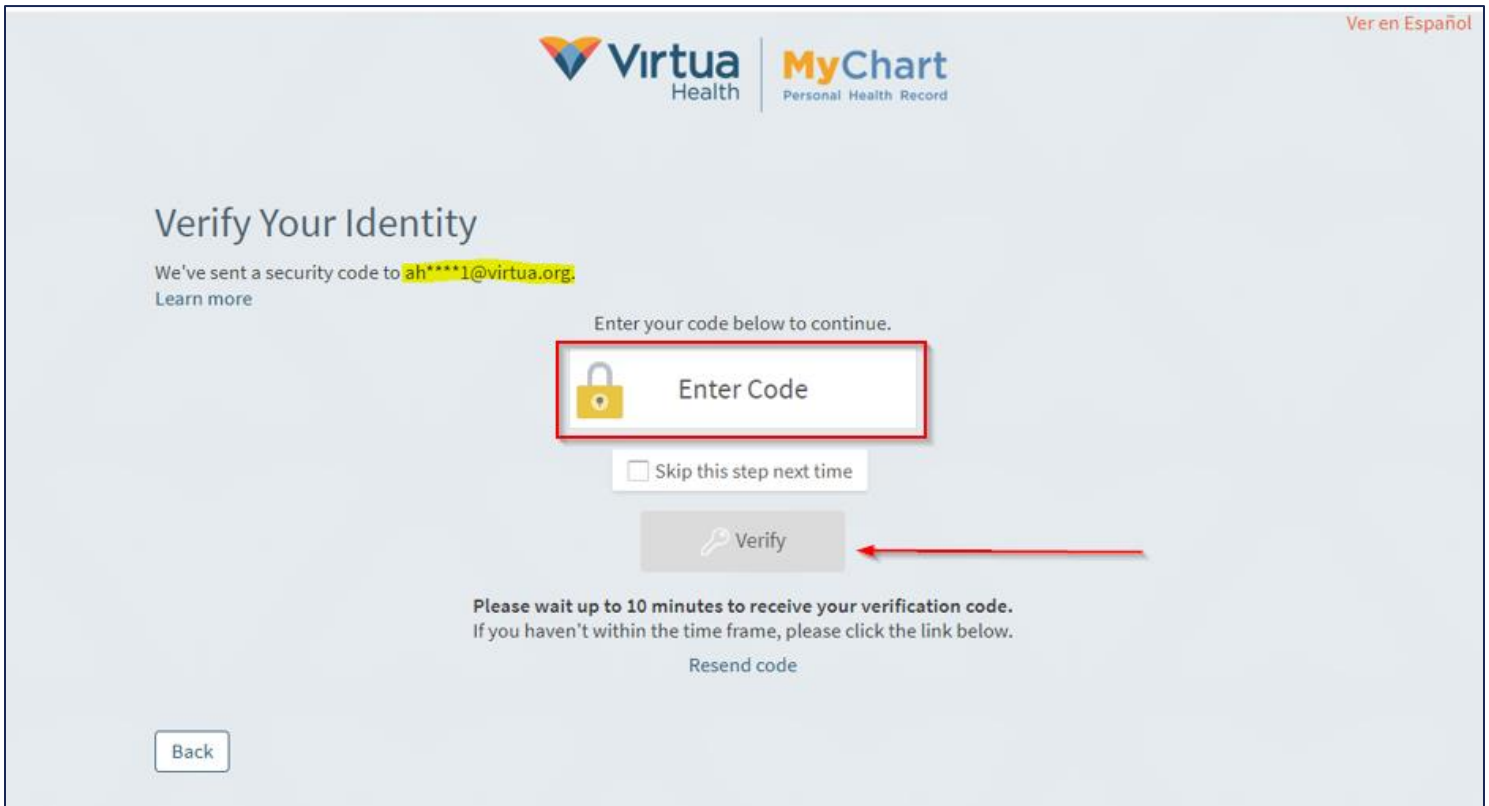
Ver en Español

Virtua Health

MyChart Personal Health Record

Verify Your Identity

We've sent a security code to ah****1@virtua.org.

Learn more

Enter your code below to continue.

Enter Code

Skip this step next time

Verify

**Please wait up to 10 minutes to receive your verification code.**

If you haven't within the time frame, please click the link below.

Resend code

Back